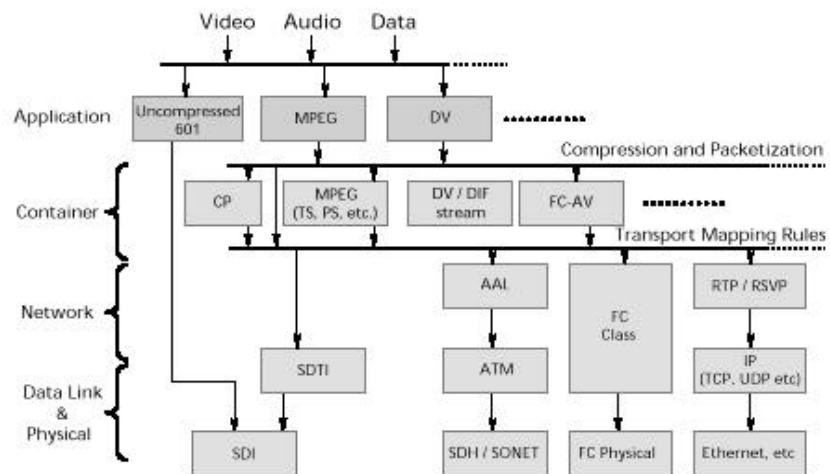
Video Audio Data

Application

Uncompressed 601

MPEG

DV

Compression and Packetization

Container

CP

MPEG (TS, PS, etc.)

DV / DIF stream

FC-AV

Transport Mapping Rules

Network

AAL

FC Class

RTP / RSVP

SDTI

ATM

IP (TCP, UDP etc)

Data Link & Physical

SDI

SDH / SONET

FC Physical

Ethernet, etc